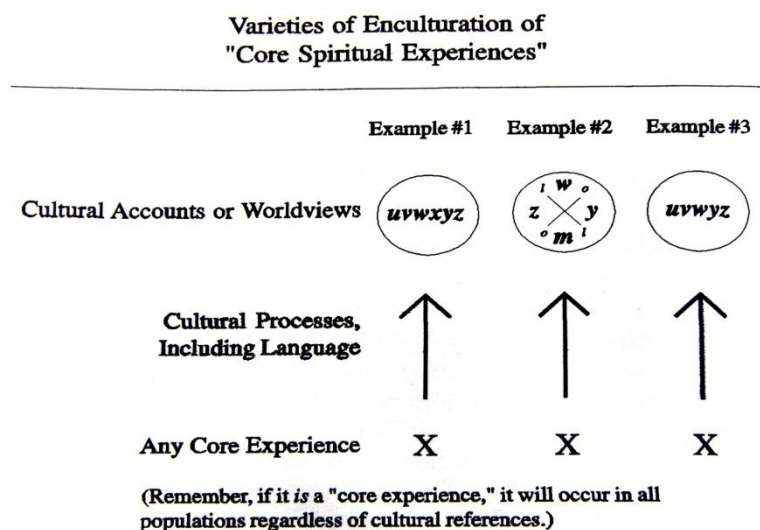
Varieties of Enculturation of "Core Spiritual Experiences"

Example #1 Example #2 Example #3

Cultural Accounts or Worldviews

uvwxyz

l w o
z y
o m l

uvwyz

Cultural Processes, Including Language

Any Core Experience X X X

(Remember, if it *is* a "core experience," it will occur in all populations regardless of cultural references.)